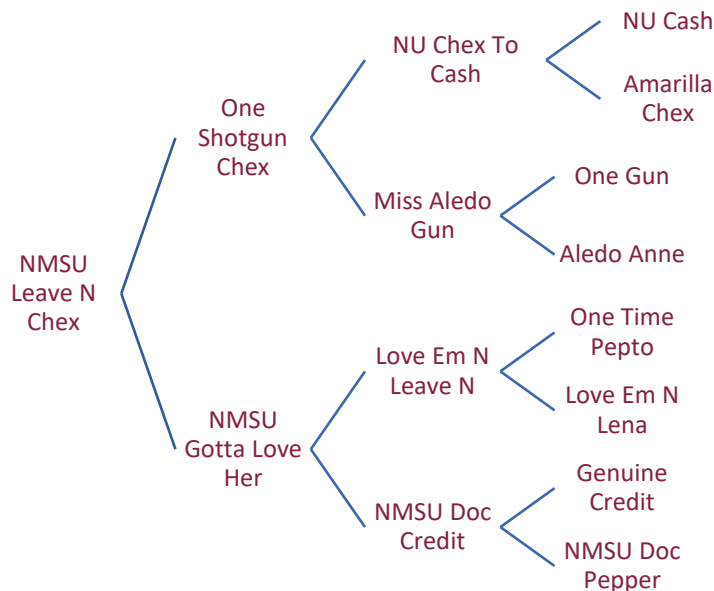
NMSU Leave N Chex

One Shotgun Chex

NU Chex To Cash

NU Cash

Amarilla Chex

Miss Aledo Gun

One Gun

Aledo Anne

NMSU Gotta Love Her

Love Em N Leave N

One Time Pepto

Love Em N Lena

NMSU Doc Credit

Genuine Credit

NMSU Doc Pepper